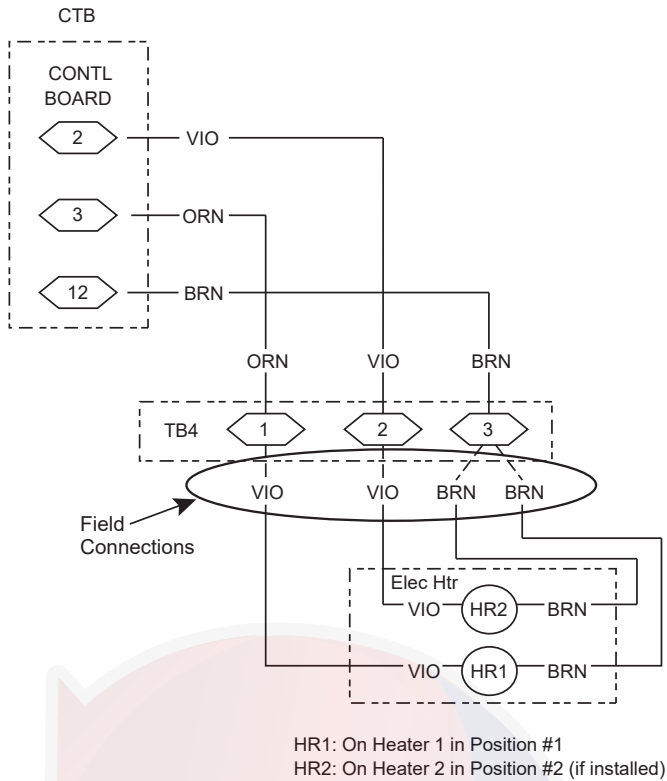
CTB

CONTL BOARD

2

VIO

3

ORN

12

BRN

ORN

VIO

BRN

TB4

1

2

3

VIO

VIO

BRN

BRN

Field Connections

Elec Htr

VIO

HR2

BRN

VIO

HR1

BRN

HR1: On Heater 1 in Position #1
HR2: On Heater 2 in Position #2 (if installed)